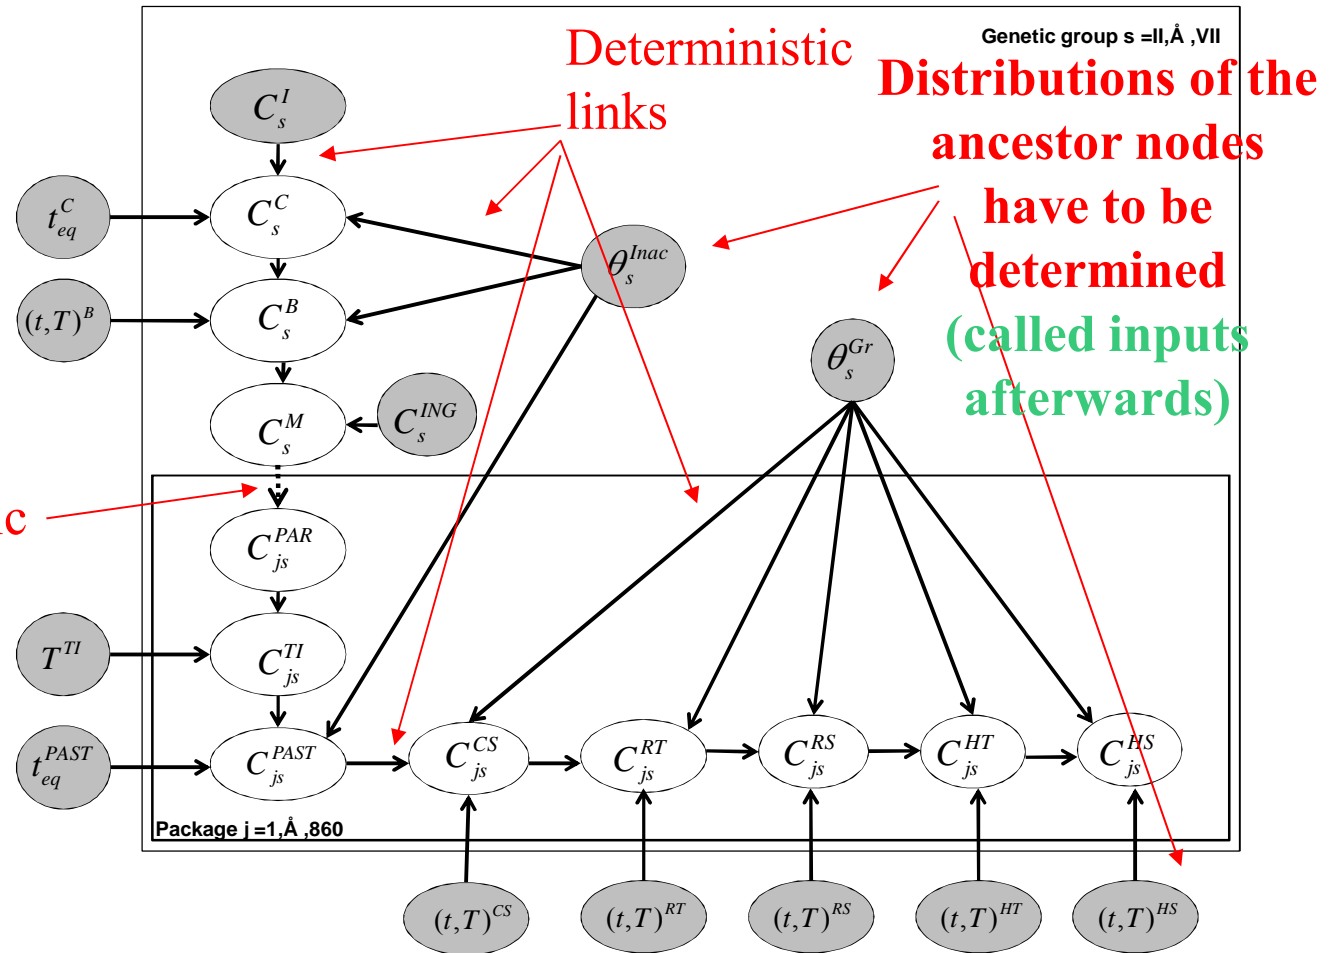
Deterministic links

Genetic group s =II,Å ,VII

Distributions of the ancestor nodes have to be determined (called inputs afterwards)

$C_s^I$

$t_{eq}^C$

$C_s^C$

$\theta_s^{Inac}$

$(t,T)^B$

$C_s^B$

$\theta_s^{Gr}$

$C_s^M$

$C_s^{ING}$

c

$C_{js}^{PAR}$

$T^{TI}$

$C_{js}^{TI}$

$t_{eq}^{PAST}$

$C_{js}^{PAST}$

$C_{js}^{CS}$

$C_{js}^{RT}$

$C_{js}^{RS}$

$C_{js}^{HT}$

$C_{js}^{HS}$

Package j =1,Å ,860

$(t,T)^{CS}$

$(t,T)^{RT}$

$(t,T)^{RS}$

$(t,T)^{HT}$

$(t,T)^{HS}$